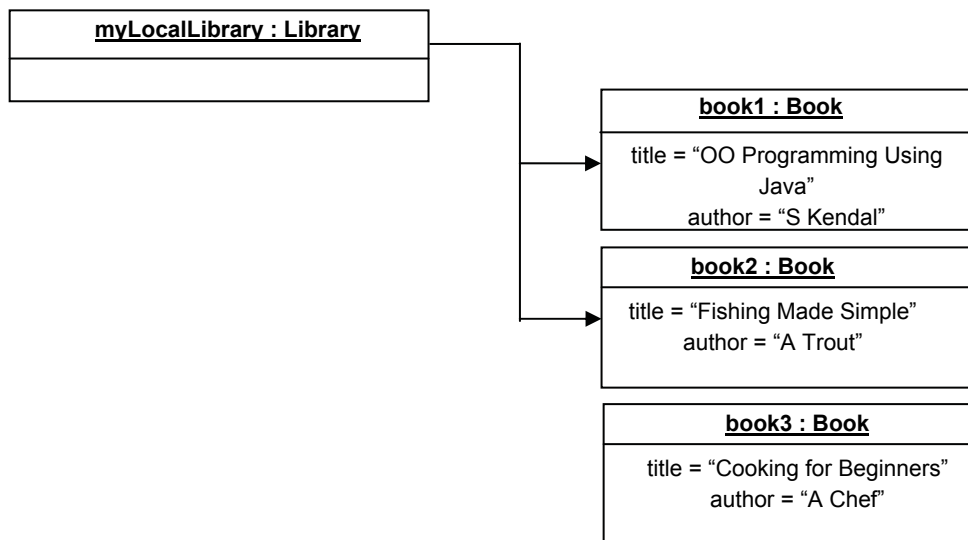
myLocalLibrary : Library

book1 : Book

title = “OO Programming Using Java”
author = “S Kendal”

book2 : Book

title = “Fishing Made Simple”
author = “A Trout”

book3 : Book

title = “Cooking for Beginners”
author = “A Chef”